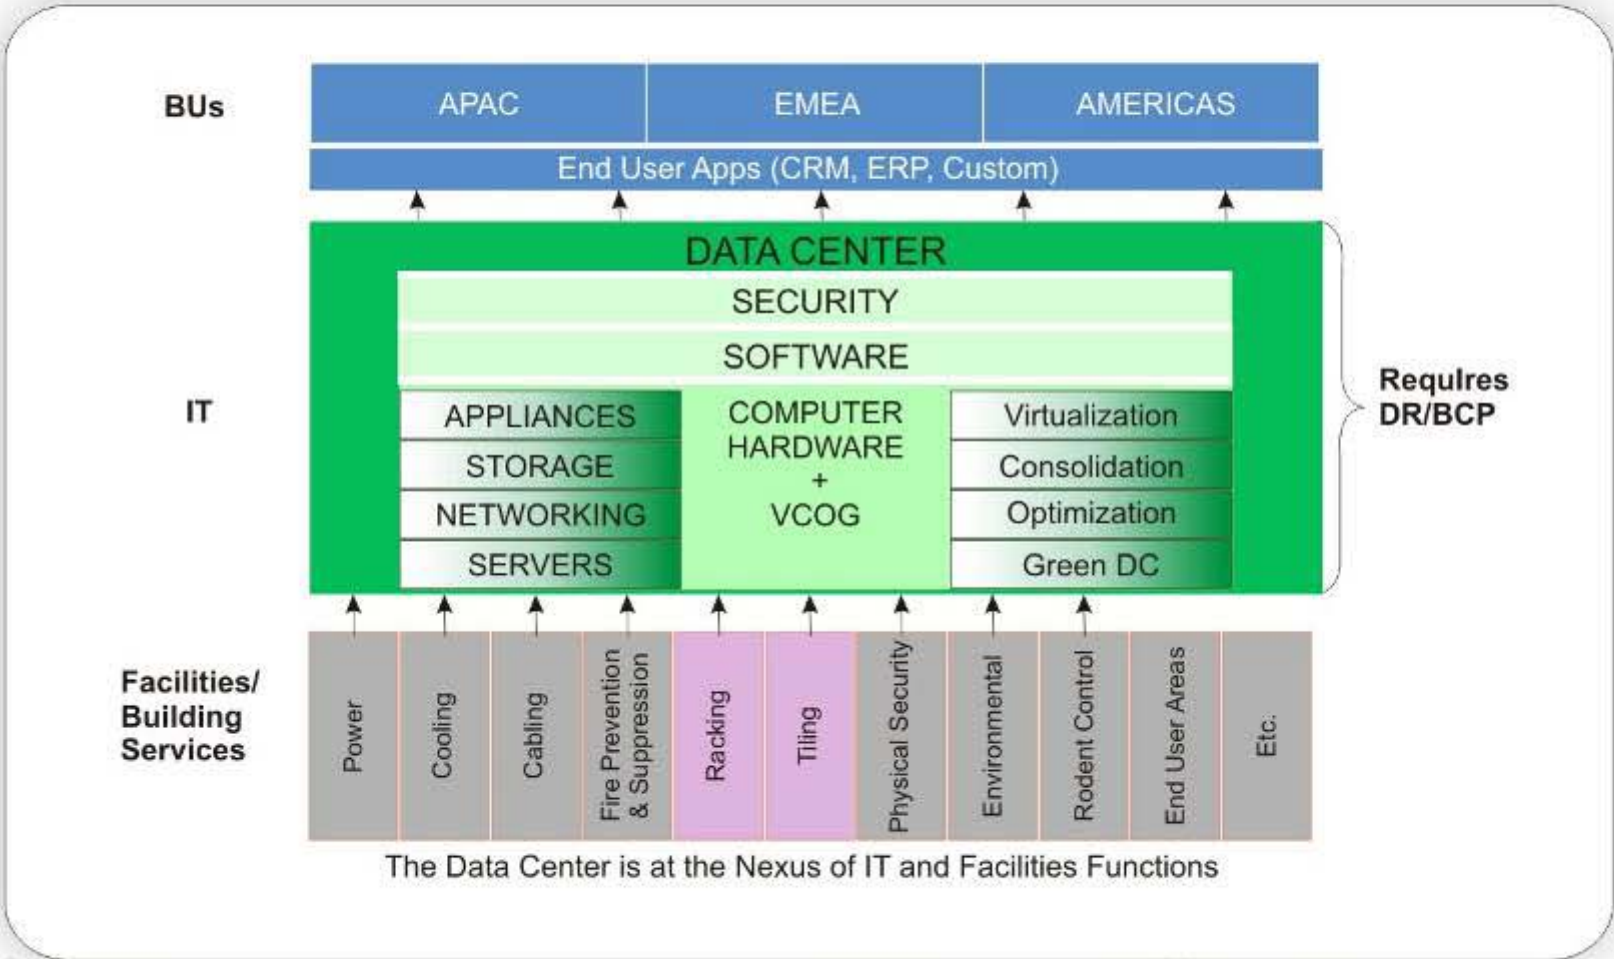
BUs

APAC

EMEA

AMERICAS

End User Apps (CRM, ERP, Custom)

IT

DATA CENTER

SECURITY

SOFTWARE

APPLIANCES

STORAGE

NETWORKING

SERVERS

COMPUTER HARDWARE + VCOG

Virtualization

Consolidation

Optimization

Green DC

Requires DR/BCP

Facilities/ Building Services

Power

Cooling

Cabling

Fire Prevention & Suppression

Racking

Tiling

Physical Security

Environmental

Rodent Control

End User Areas

Etc.

The Data Center is at the Nexus of IT and Facilities Functions